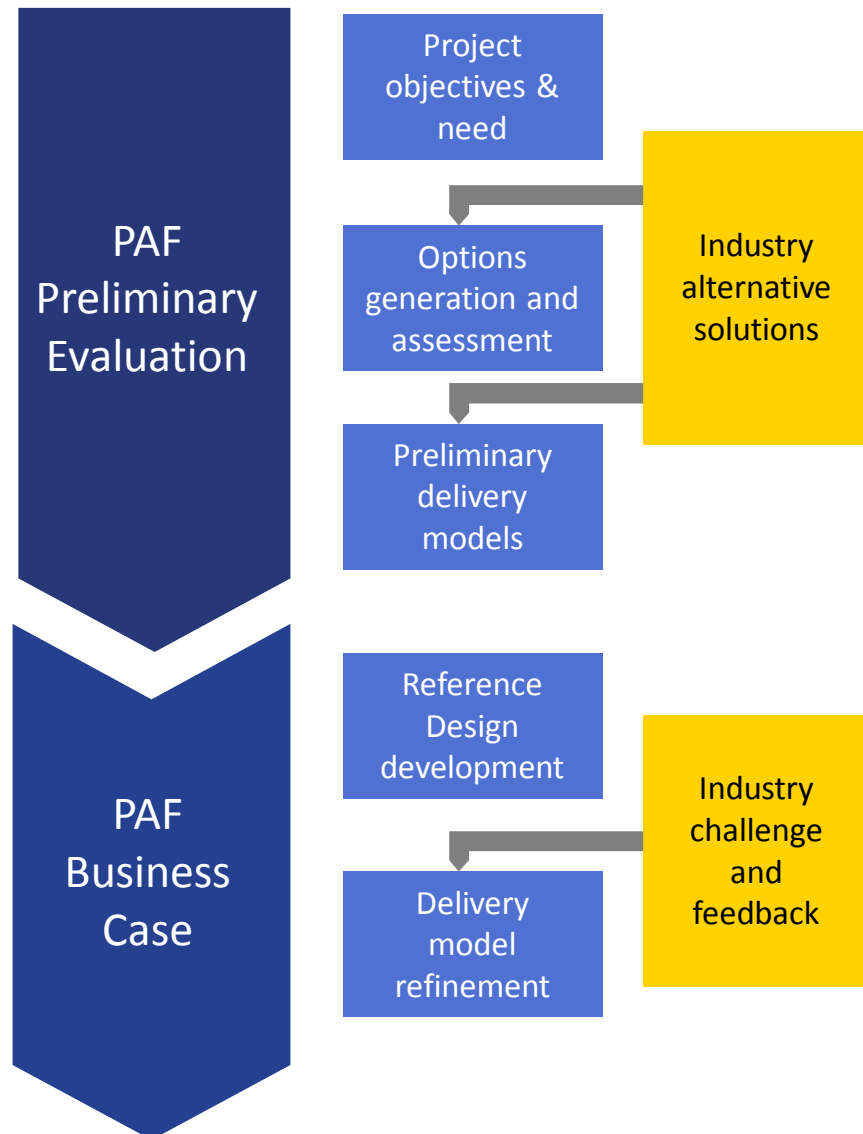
PAF Preliminary Evaluation

Project objectives & need

Options generation and assessment

Industry alternative solutions

Preliminary delivery models

PAF Business Case

Reference Design development

Industry challenge and feedback

Delivery model refinement